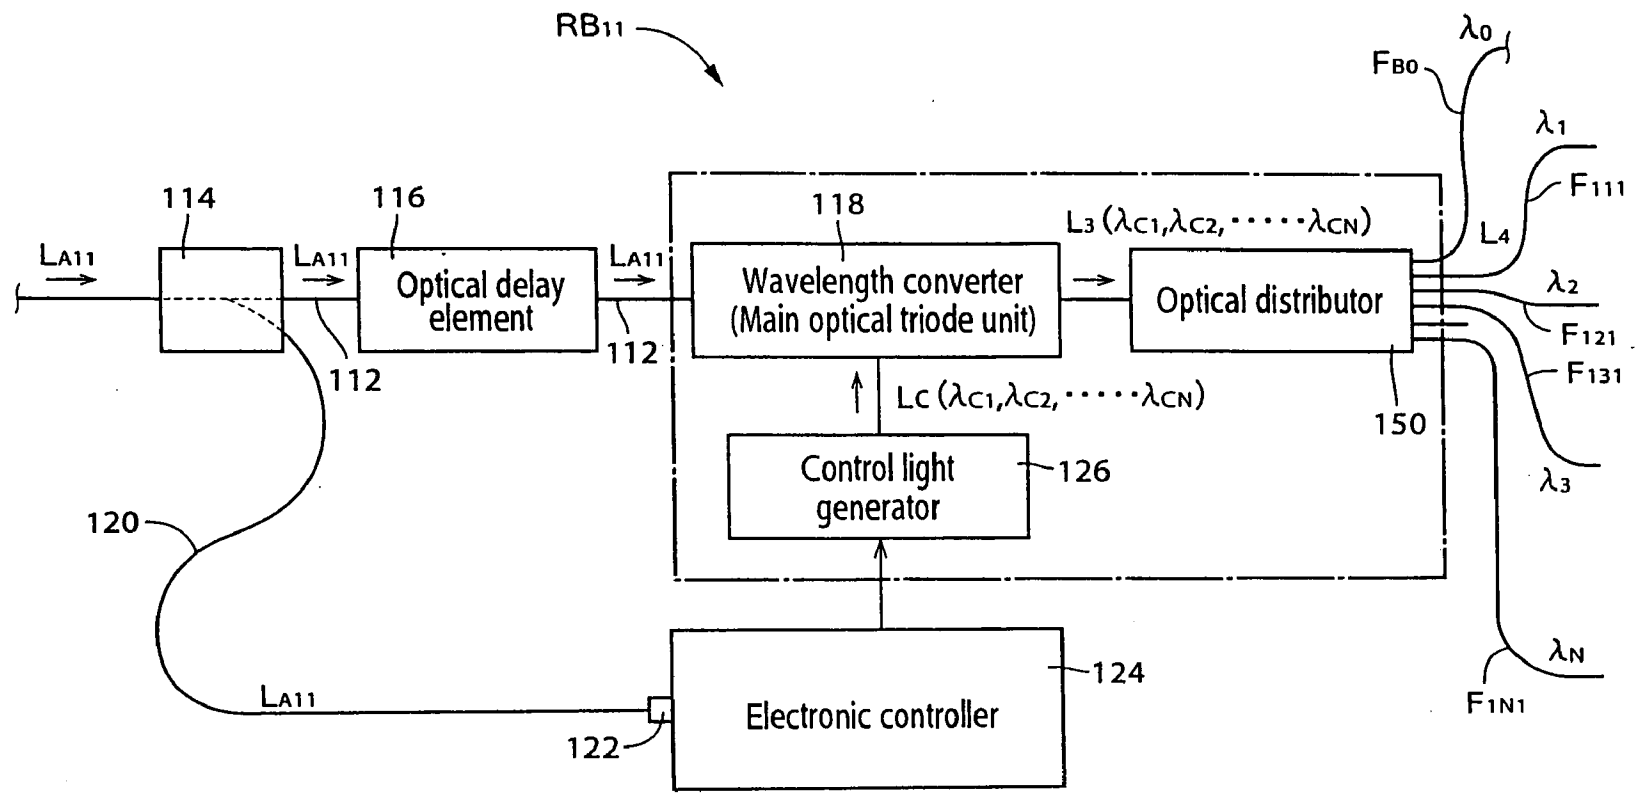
RB$_{11}$

$\lambda_0$

F$_{B0}$

$\lambda_1$

F$_{111}$

114

116

118

L$_3$ ($\lambda_{C1}$,$\lambda_{C2}$,$\cdots\cdots\lambda_{CN}$)

L$_4$

L$_{A11}$

L$_{A11}$

L$_{A11}$

Optical delay element

Wavelength converter (Main optical triode unit)

Optical distributor

$\lambda_2$

F$_{121}$

112

112

F$_{131}$

Lc ($\lambda_{C1}$,$\lambda_{C2}$,$\cdots\cdots\lambda_{CN}$)

150

Control light generator

126

$\lambda_3$

120

124

$\lambda_N$

L$_{A11}$

Electronic controller

F$_{1N1}$

122